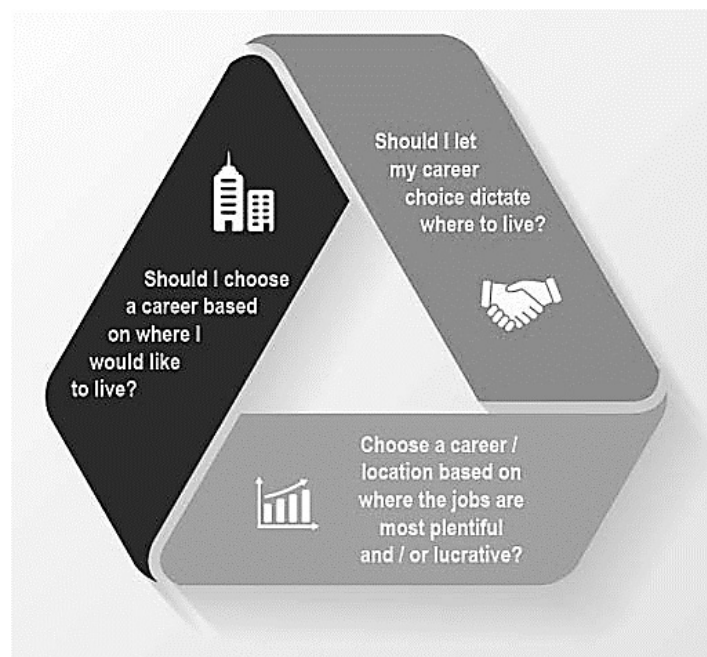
Should I let my career choice dictate where to live?

Should I choose a career based on where I would like to live?

Choose a career / location based on where the jobs are most plentiful and / or lucrative?